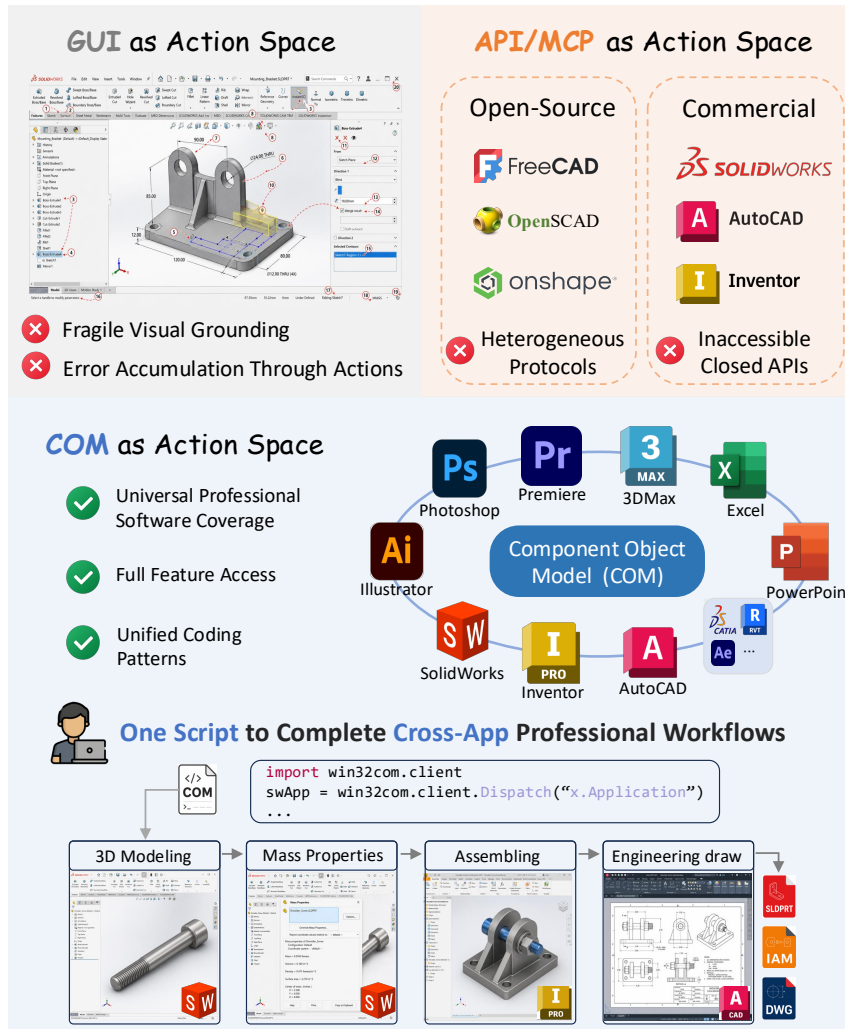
GUI as Action Space

API/MCP as Action Space

Open-Source

Commercial

FreeCAD

OpenSCAD

onshape

SOLIDWORKS

AutoCAD

Inventor

Fragile Visual Grounding

Error Accumulation Through Actions

Heterogeneous Protocols

Inaccessible Closed APIs

COM as Action Space

Universal Professional Software Coverage

Full Feature Access

Unified Coding Patterns

Photoshop

Premiere

3DMax

Excel

Illustrator

Component Object Model (COM)

PowerPoin

SolidWorks

Inventor

AutoCAD

CATIA

RVT

...

One Script to Complete Cross-App Professional Workflows

COM

import win32com.client
swApp = win32com.client.Dispatch("x.Application")
...

3D Modeling

Mass Properties

Assembling

Engineering draw

SLDPRT

IAM

DWG